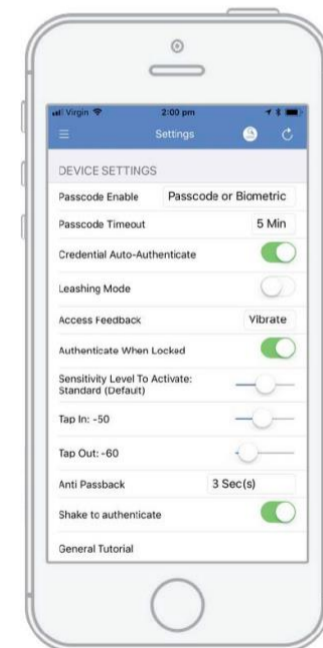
Virgin 2:00 pm
Settings

DEVICE SETTINGS

Passcode Enable Passcode or Biometric

Passcode Timeout 5 Min

Credential Auto-Authenticate

Leashing Mode

Access Feedback Vibrate

Authenticate When Locked

Sensitivity Level To Activate: Standard (Default)

Tap In: -50

Tap Out: -60

Anti Passback 3 Sec(s)

Shake to authenticate

General Tutorial